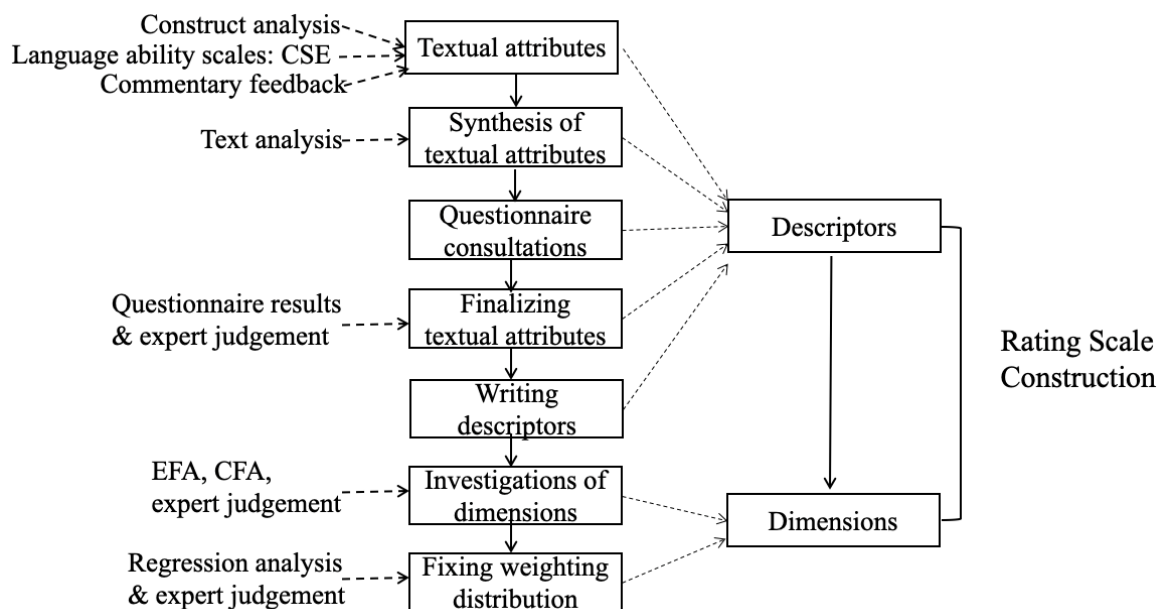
Construct analysis
Language ability scales: CSE
Commentary feedback
Textual attributes
Text analysis
Synthesis of textual attributes
Questionnaire consultations
Descriptors
Questionnaire results & expert judgement
Finalizing textual attributes
Rating Scale Construction
Writing descriptors
EFA, CFA, expert judgement
Investigations of dimensions
Dimensions
Regression analysis & expert judgement
Fixing weighting distribution